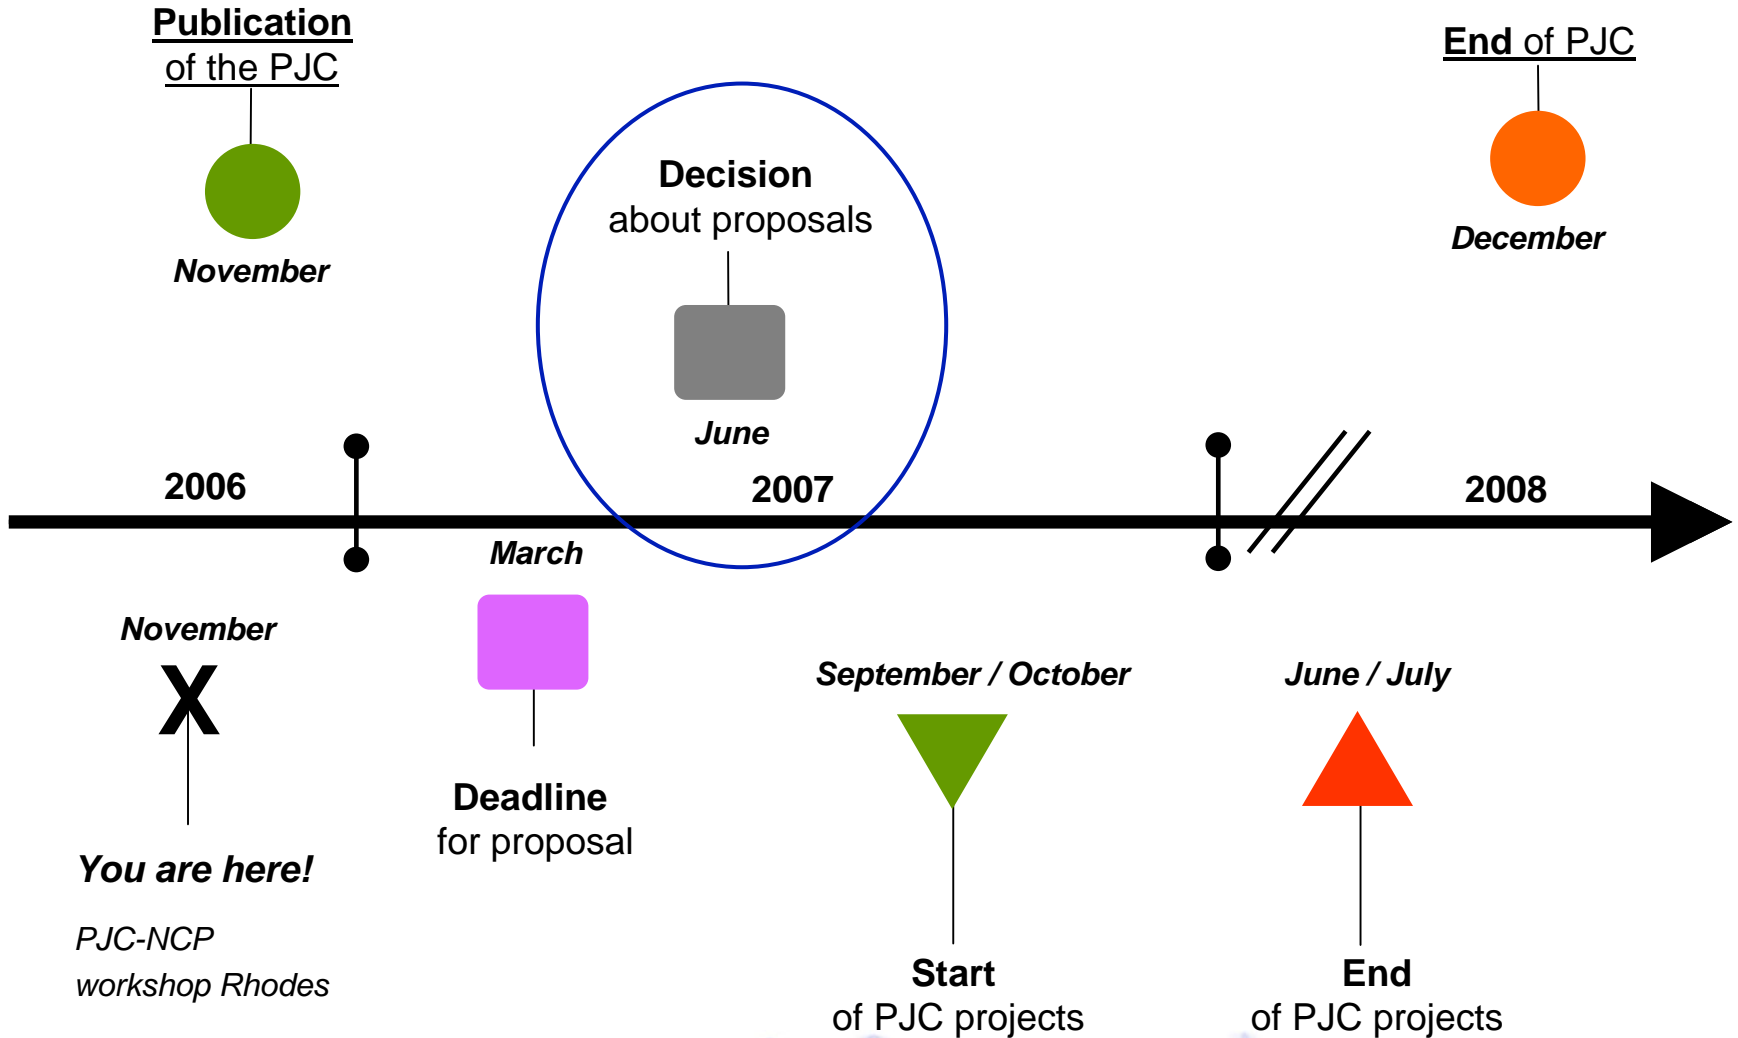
Publication of the PJC

November

Decision about proposals

June

End of PJC

December

2006

2007

2008

March

November

X

You are here!

PJC-NCP workshop Rhodes

Deadline for proposal

September / October

Start of PJC projects

June / July

End of PJC projects